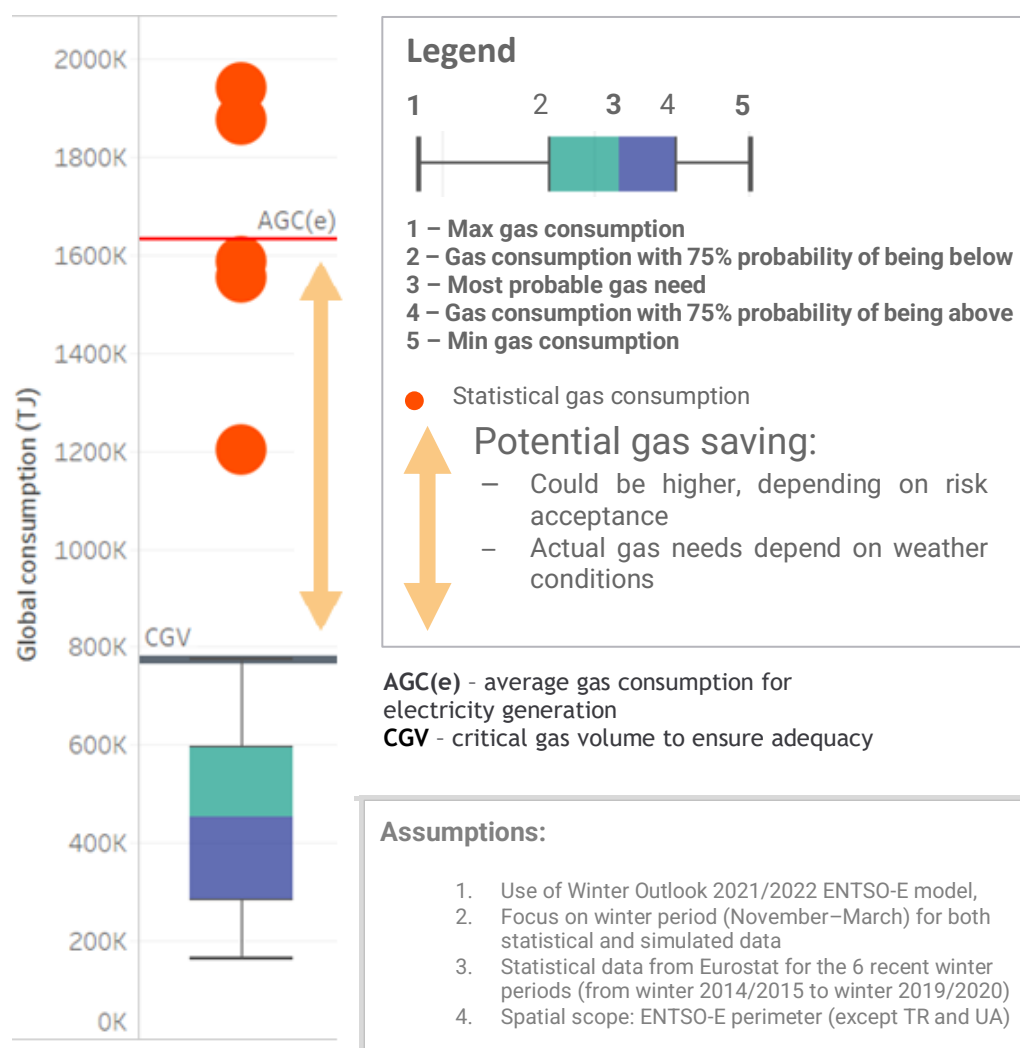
2000K
1800K
1600K
1400K
1200K
1000K
800K
600K
400K
200K
0K

Global consumption (TJ)

AGC(e)

CGV

Legend

1 2 3 4 5

1 – Max gas consumption
2 – Gas consumption with 75% probability of being below
3 – Most probable gas need
4 – Gas consumption with 75% probability of being above
5 – Min gas consumption

Statistical gas consumption

Potential gas saving:
– Could be higher, depending on risk acceptance
– Actual gas needs depend on weather conditions

**AGC(e)** - average gas consumption for electricity generation
**CGV** - critical gas volume to ensure adequacy

Assumptions:

1. Use of Winter Outlook 2021/2022 ENTSO-E model,
2. Focus on winter period (November–March) for both statistical and simulated data
3. Statistical data from Eurostat for the 6 recent winter periods (from winter 2014/2015 to winter 2019/2020)
4. Spatial scope: ENTSO-E perimeter (except TR and UA)